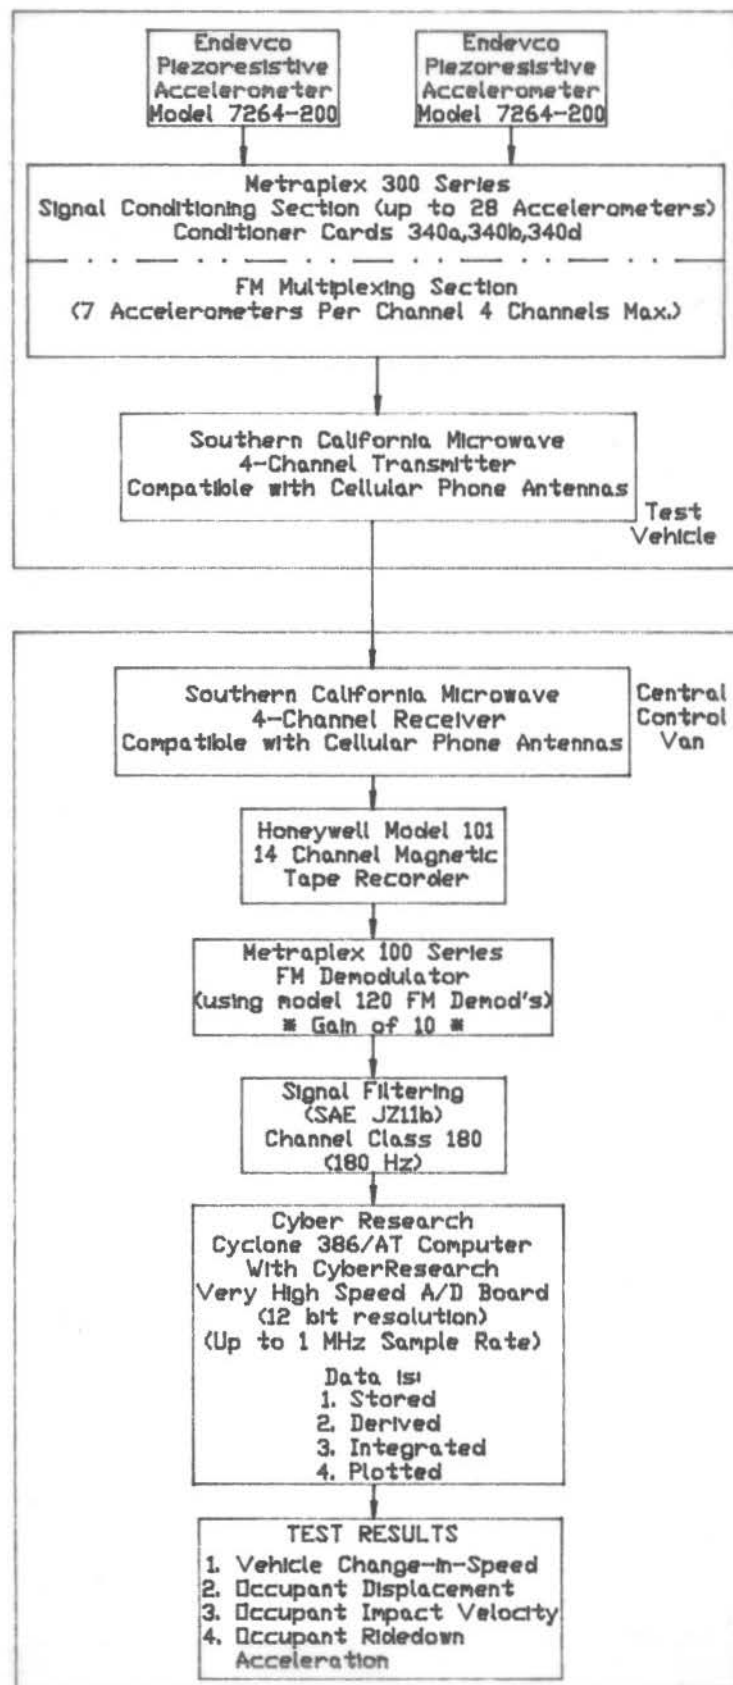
Endevco Piezoresistive Accelerometer Model 7264-200

Endevco Piezoresistive Accelerometer Model 7264-200

Metraplex 300 Series
Signal Conditioning Section (up to 28 Accelerometers)
Conditioner Cards 340a,340b,340d

FM Multiplexing Section
(7 Accelerometers Per Channel 4 Channels Max.)

Southern California Microwave
4-Channel Transmitter
Compatible with Cellular Phone Antennas

Test Vehicle

Southern California Microwave
4-Channel Receiver
Compatible with Cellular Phone Antennas

Central Control Van

Honeywell Model 101
14 Channel Magnetic Tape Recorder

Metraplex 100 Series
FM Demodulator
(using model 120 FM Demod's)
* Gain of 10 *

Signal Filtering
(SAE J211b)
Channel Class 180
(180 Hz)

Cyber Research
Cyclone 386/AT Computer
With CyberResearch
Very High Speed A/D Board
(12 bit resolution)
(Up to 1 MHz Sample Rate)

Data is:
1. Stored
2. Derived
3. Integrated
4. Plotted

TEST RESULTS
1. Vehicle Change-in-Speed
2. Occupant Displacement
3. Occupant Impact Velocity
4. Occupant Ridedown Acceleration